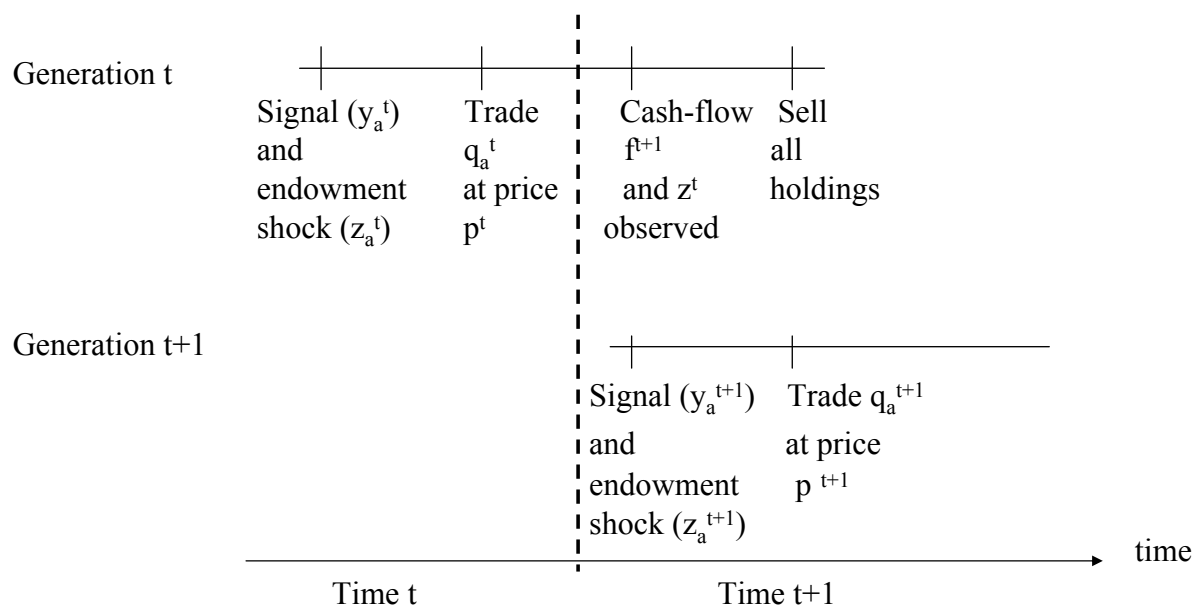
Generation t

Signal ($y_a^t$) and endowment shock ($z_a^t$)

Trade $q_a^t$ at price $p^t$

Cash-flow $f^{t+1}$ and $z^t$ observed

Sell all holdings

Generation t+1

Signal ($y_a^{t+1}$) and endowment shock ($z_a^{t+1}$)

Trade $q_a^{t+1}$ at price $p^{t+1}$

time

Time t

Time t+1